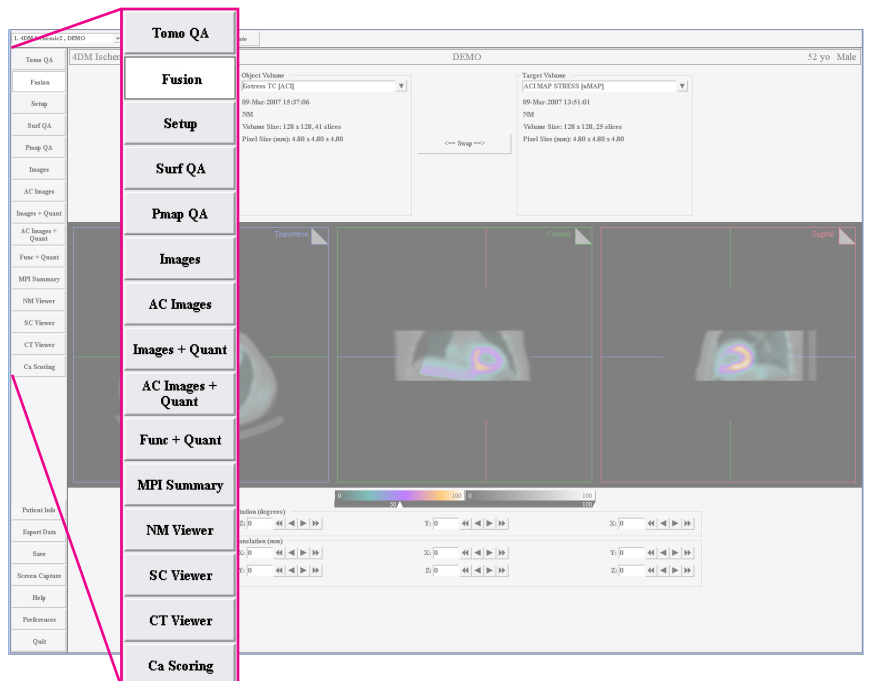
1. 4DM Ischemia2 , DEMO

Tomo QA
Fusion
Setup
Surf QA
Pmap QA
Images
AC Images
Images + Quant
AC Images + Quant
Func + Quant
MPI Summary
NM Viewer
SC Viewer
CT Viewer
Ca Scoring

Tomo QA
Fusion
Setup
Surf QA
Pmap QA
Images
AC Images
Images + Quant
AC Images + Quant
Func + Quant
MPI Summary
NM Viewer
SC Viewer
CT Viewer
Ca Scoring

Patient Info
Export Data
Save
Screen Capture
Help
Preferences
Quit

4DM Ischem

DEMO

52 yo Male

Object Volume
Gstress TC [ACI]
09-Mar-2007 15:37:06
NM
Volume Size: 128 x 128, 41 slices
Pixel Size (mm): 4.80 x 4.80 x 4.80

<== Swap ==>

Target Volume
ACI MAP STRESS [uMAP]
09-Mar-2007 13:51:01
NM
Volume Size: 128 x 128, 25 slices
Pixel Size (mm): 4.80 x 4.80 x 4.80

Transverse
Coronal
Sagittal

0 100 0 100
50 100

tation (degrees)
Z: 0
Y: 0
X: 0
nslation (mm)
X: 0
X: 0
Y: 0
Y: 0
Z: 0
Z: 0